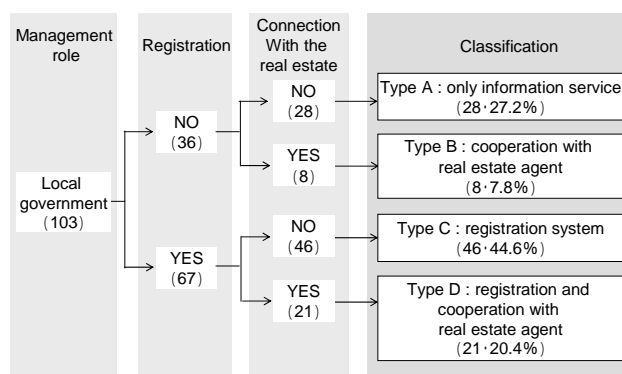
Management role

Registration

Connection With the real estate

Classification

Local government （103）

NO （36）

YES （67）

NO （28）

YES （8）

NO （46）

YES （21）

Type A : only information service （28･27.2%）

Type B : cooperation with real estate agent （8･7.8%）

Type C : registration system （46･44.6%）

Type D : registration and cooperation with real estate agent （21･20.4%）